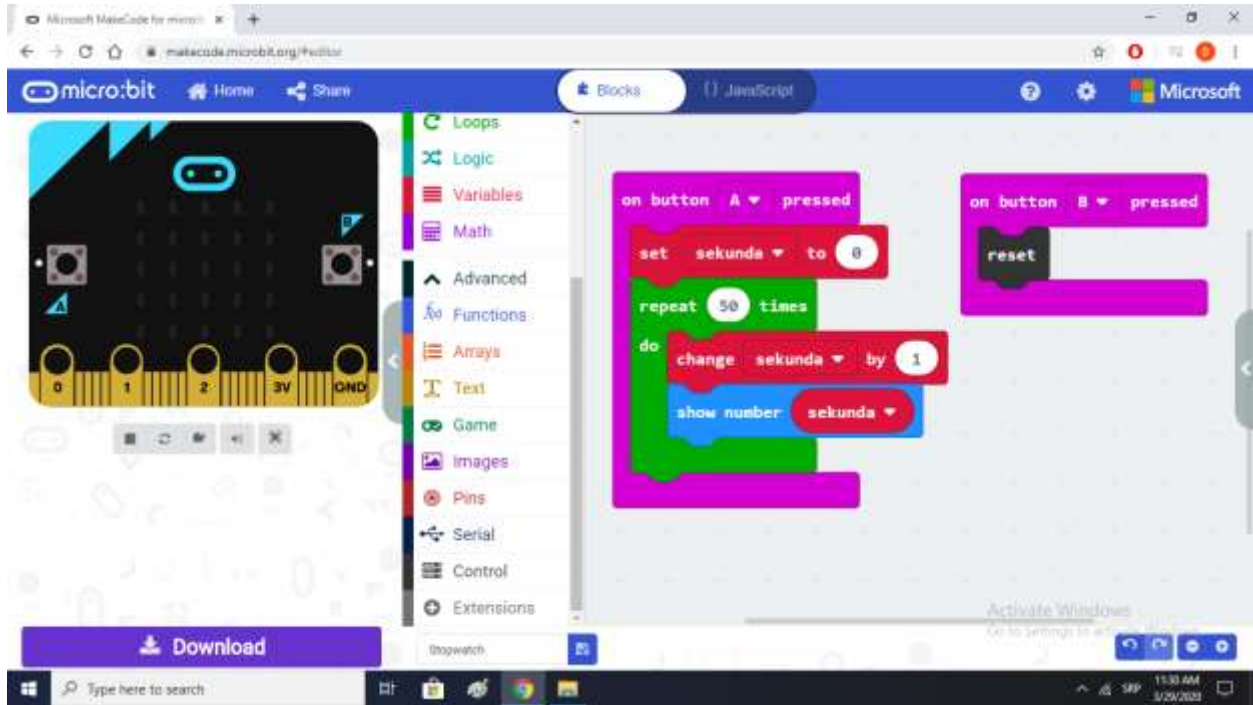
Microsoft MakeCode for micro:bit

makecode.microbit.org/#editor

micro:bit Home Share

Blocks JavaScript

Microsoft

Loops
Logic
Variables
Math
Advanced
Functions
Arrays
Text
Game
Images
Pins
Serial
Control
Extensions

0 1 2 3V GND

on button A pressed
set sekunda to 0
repeat 50 times
do
change sekunda by 1
show number sekunda

on button B pressed
reset

Activate Windows
Go to Settings to activate Windows.

Download

Stopwatch

Type here to search

11:30 AM
3/29/2020